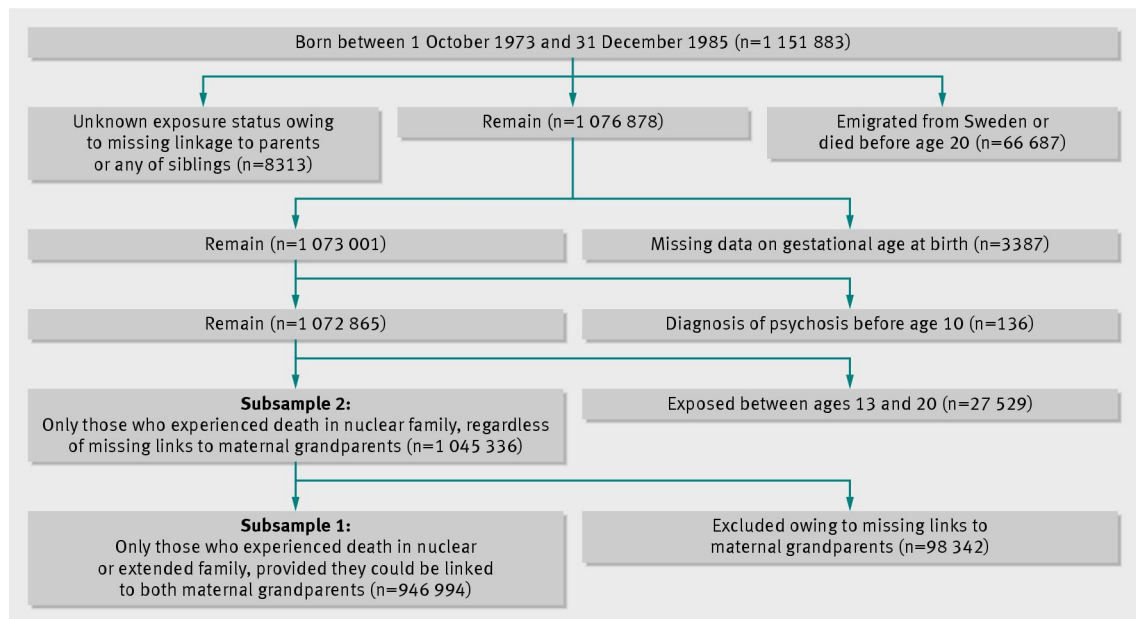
Born between 1 October 1973 and 31 December 1985 (n=1 151 883)

Unknown exposure status owing to missing linkage to parents or any of siblings (n=8313)

Remain (n=1 076 878)

Emigrated from Sweden or died before age 20 (n=66 687)

Remain (n=1 073 001)

Missing data on gestational age at birth (n=3387)

Remain (n=1 072 865)

Diagnosis of psychosis before age 10 (n=136)

**Subsample 2:**
Only those who experienced death in nuclear family, regardless of missing links to maternal grandparents (n=1 045 336)

Exposed between ages 13 and 20 (n=27 529)

**Subsample 1:**
Only those who experienced death in nuclear or extended family, provided they could be linked to both maternal grandparents (n=946 994)

Excluded owing to missing links to maternal grandparents (n=98 342)